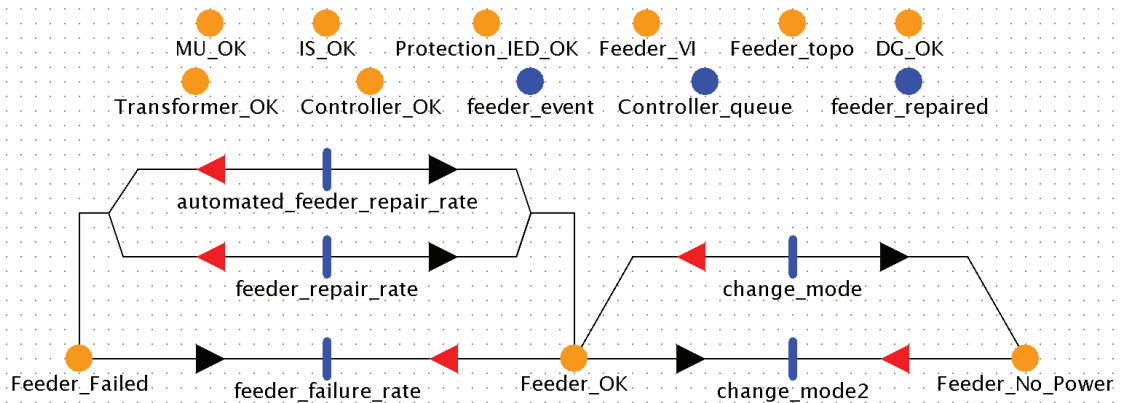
MU_OK IS_OK Protection_IED_OK Feeder_VI Feeder_topo DG_OK

Transformer_OK Controller_OK feeder_event Controller_queue feeder_repaired

automated_feeder_repair_rate

feeder_repair_rate

change_mode

Feeder_Failed feeder_failure_rate Feeder_OK change_mode2 Feeder_No_Power